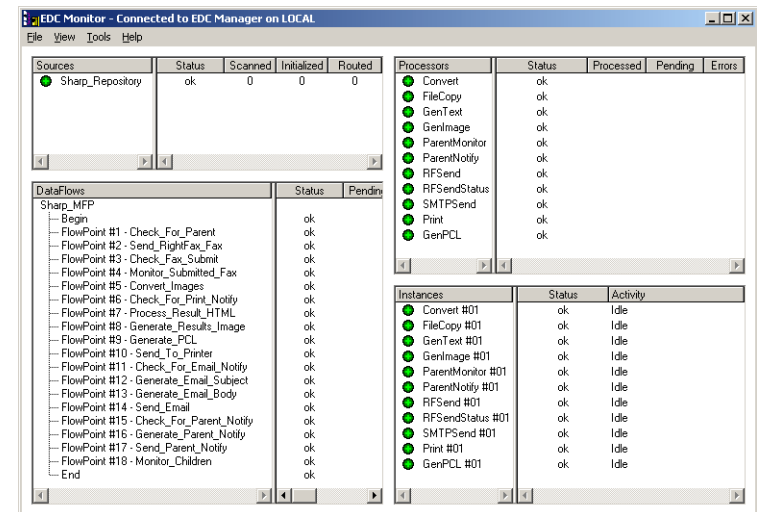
EDC Monitor - Connected to EDC Manager on LOCAL

File View Tools Help

| Sources | Status | Scanned | Initialized | Routed |
|---|---|---|---|---|
| Sharp_Repository | ok | 0 | 0 | 0 |

| Processors | Status | Processed | Pending | Errors |
|---|---|---|---|---|
| Convert | ok | | | |
| FileCopy | ok | | | |
| GenText | ok | | | |
| GenImage | ok | | | |
| ParentMonitor | ok | | | |
| ParentNotify | ok | | | |
| RFSend | ok | | | |
| RFSendStatus | ok | | | |
| SMTPSend | ok | | | |
| Print | ok | | | |
| GenPCL | ok | | | |

| DataFlows | Status | Pendin |
|---|---|---|
| Sharp_MFP | | |
| Begin | ok | |
| FlowPoint #1 - Check_For_Parent | ok | |
| FlowPoint #2 - Send_RightFax_Fax | ok | |
| FlowPoint #3 - Check_Fax_Submit | ok | |
| FlowPoint #4 - Monitor_Submitted_Fax | ok | |
| FlowPoint #5 - Convert_Images | ok | |
| FlowPoint #6 - Check_For_Print_Notify | ok | |
| FlowPoint #7 - Process_Result_HTML | ok | |
| FlowPoint #8 - Generate_Results_Image | ok | |
| FlowPoint #9 - Generate_PCL | ok | |
| FlowPoint #10 - Send_To_Printer | ok | |
| FlowPoint #11 - Check_For_Email_Notify | ok | |
| FlowPoint #12 - Generate_Email_Subject | ok | |
| FlowPoint #13 - Generate_Email_Body | ok | |
| FlowPoint #14 - Send_Email | ok | |
| FlowPoint #15 - Check_For_Parent_Notify | ok | |
| FlowPoint #16 - Generate_Parent_Notify | ok | |
| FlowPoint #17 - Send_Parent_Notify | ok | |
| FlowPoint #18 - Monitor_Children | ok | |
| End | ok | |

| Instances | Status | Activity |
|---|---|---|
| Convert #01 | ok | Idle |
| FileCopy #01 | ok | Idle |
| GenText #01 | ok | Idle |
| GenImage #01 | ok | Idle |
| ParentMonitor #01 | ok | Idle |
| ParentNotify #01 | ok | Idle |
| RFSend #01 | ok | Idle |
| RFSendStatus #01 | ok | Idle |
| SMTPSend #01 | ok | Idle |
| Print #01 | ok | Idle |
| GenPCL #01 | ok | Idle |